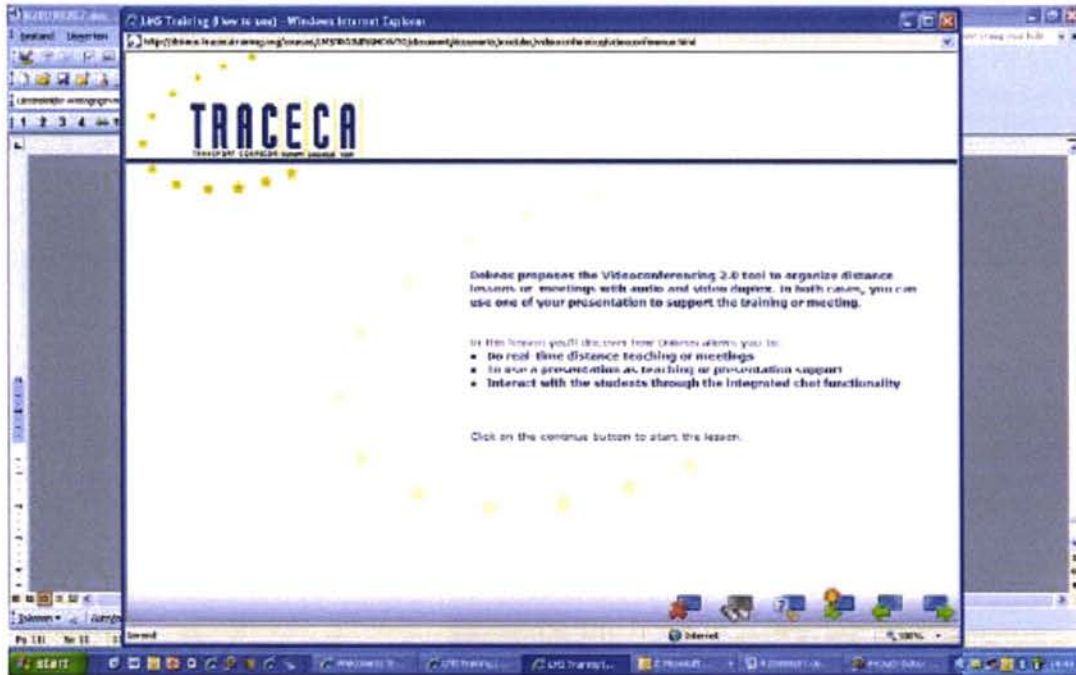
LMS Training (How to use) - Windows Internet Explorer

TRACECA

TRANSPORT CORRIDOR EUROPE CAUCASUS ASIA

Dokeos proposes the Videoconferencing 2.0 tool to organize distance lessons or meetings with audio and video duplex. In both cases, you can use one of your presentation to support the training or meeting.

In this lesson you'll discover how Dokeos allows you to:
• Do real-time distance teaching or meetings
• To use a presentation as teaching or presentation support
• Interact with the students through the integrated chat functionality

Click on the continue button to start the lesson.

Internet

100%

start